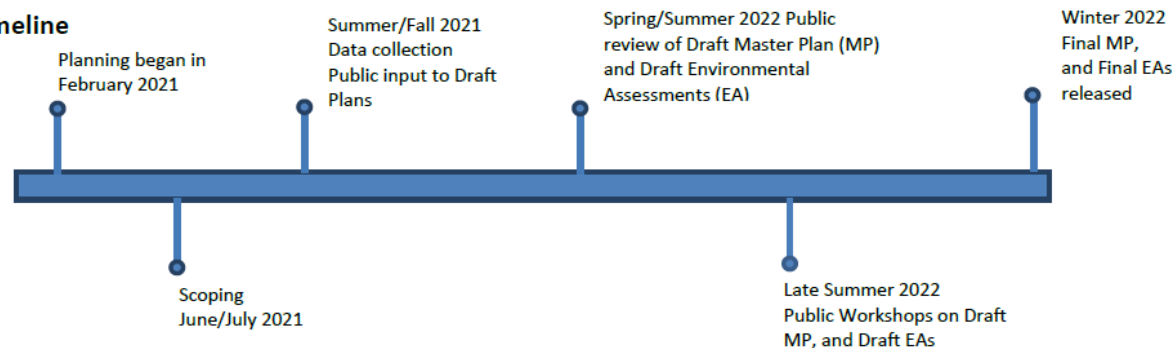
neline

Planning began in February 2021

Scoping June/July 2021

Summer/Fall 2021 Data collection Public input to Draft Plans

Spring/Summer 2022 Public review of Draft Master Plan (MP) and Draft Environmental Assessments (EA)

Late Summer 2022 Public Workshops on Draft MP, and Draft EAs

Winter 2022 Final MP, and Final EAs released